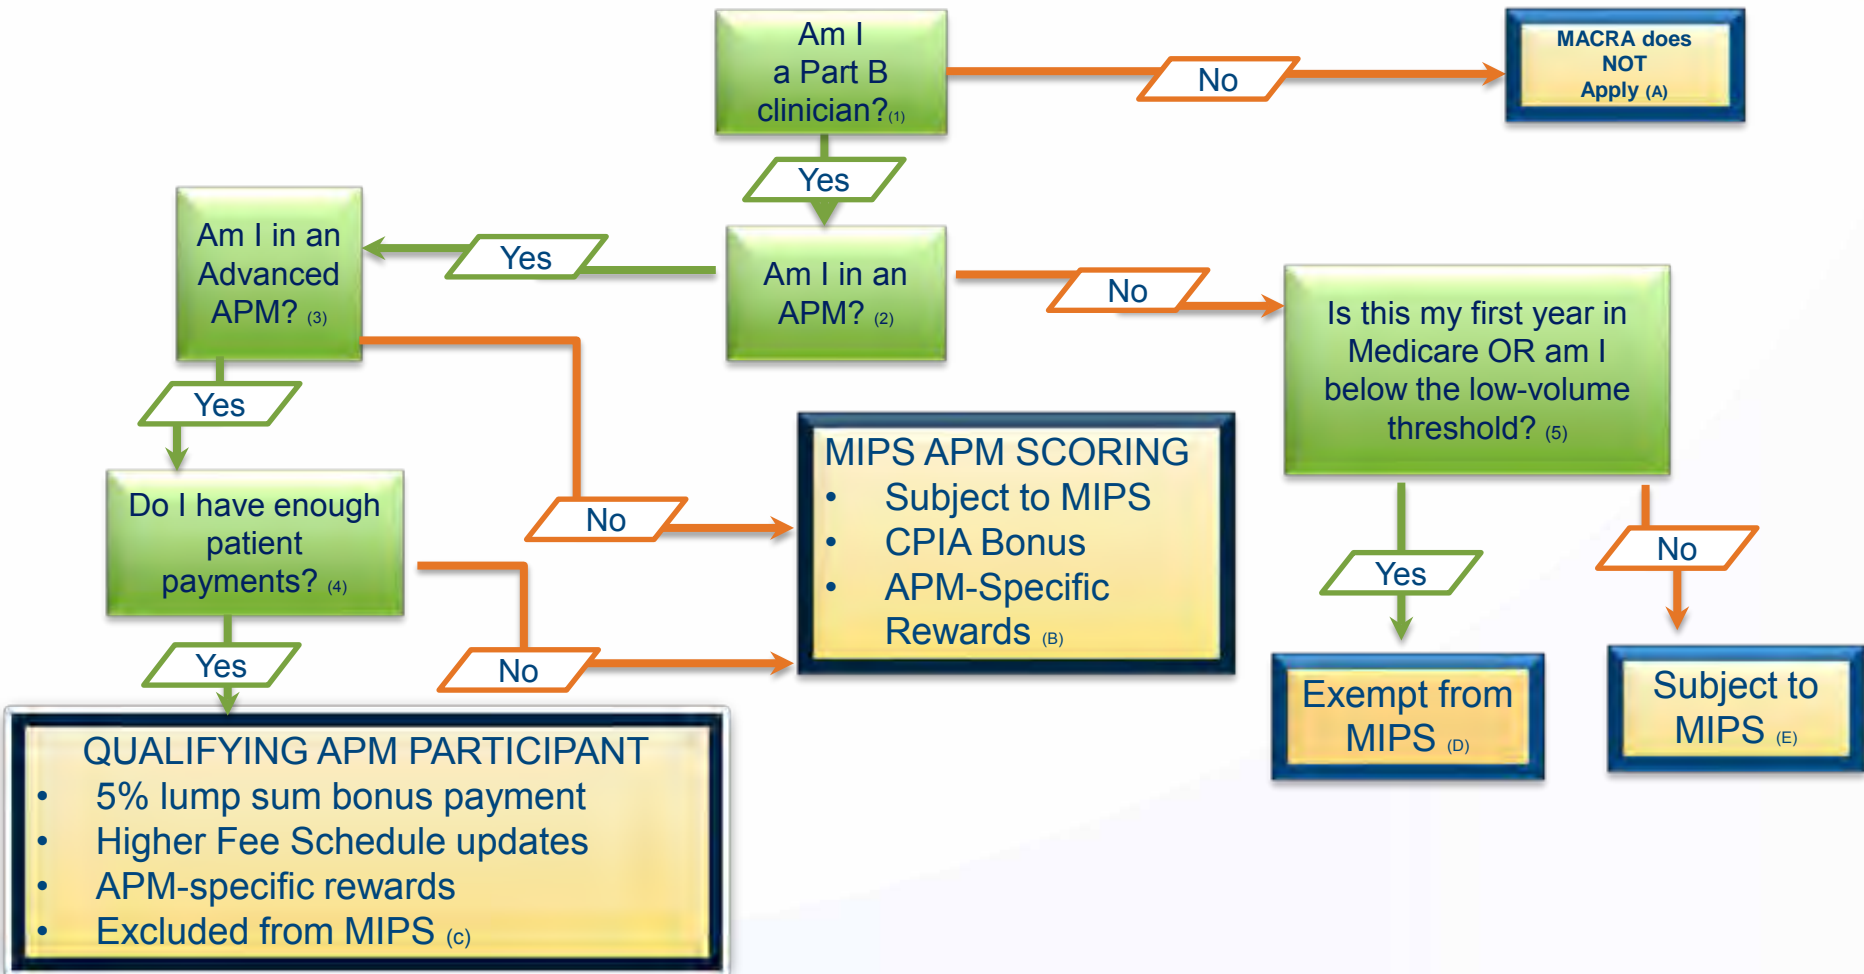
Am I a Part B clinician? (1)

No

MACRA does NOT Apply (A)

Yes

Am I in an Advanced APM? (3)

Yes

Am I in an APM? (2)

No

Is this my first year in Medicare OR am I below the low-volume threshold? (5)

Yes

MIPS APM SCORING
• Subject to MIPS
• CPIA Bonus
• APM-Specific Rewards (B)

Do I have enough patient payments? (4)

No

Yes

No

Yes

No

Yes

Exempt from MIPS (D)

Subject to MIPS (E)

QUALIFYING APM PARTICIPANT
• 5% lump sum bonus payment
• Higher Fee Schedule updates
• APM-specific rewards
• Excluded from MIPS (C)